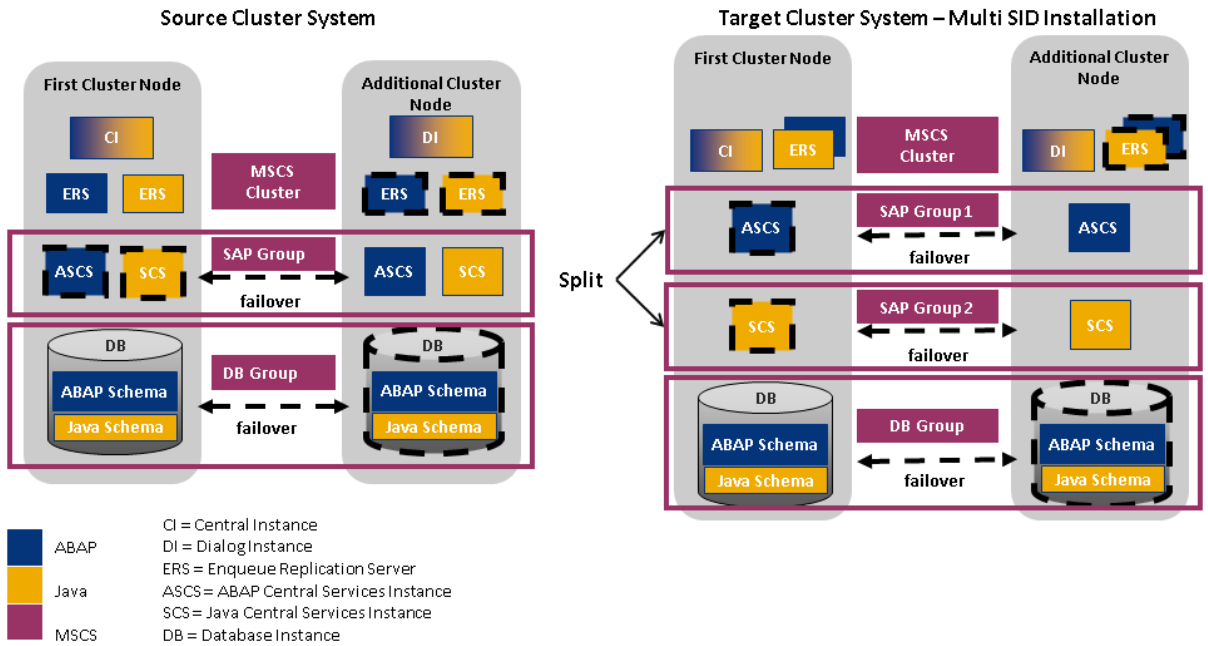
Source Cluster System

First Cluster Node

Additional Cluster Node

CI

DI

ERS

ERS

MSCS Cluster

ERS

ERS

ASCS

SCS

SAP Group

failover

ASCS

SCS

DB

DB Group

DB

ABAP Schema

Java Schema

failover

ABAP Schema

Java Schema

Split

Target Cluster System – Multi SID Installation

First Cluster Node

Additional Cluster Node

CI

ERS

MSCS Cluster

DI

ERS

ASCS

SAP Group 1

failover

ASCS

SCS

SAP Group 2

failover

SCS

DB

DB Group

DB

ABAP Schema

Java Schema

failover

ABAP Schema

Java Schema

ABAP

Java

MSCS

CI = Central Instance
DI = Dialog Instance
ERS = Enqueue Replication Server
ASCS = ABAP Central Services Instance
SCS = Java Central Services Instance
DB = Database Instance